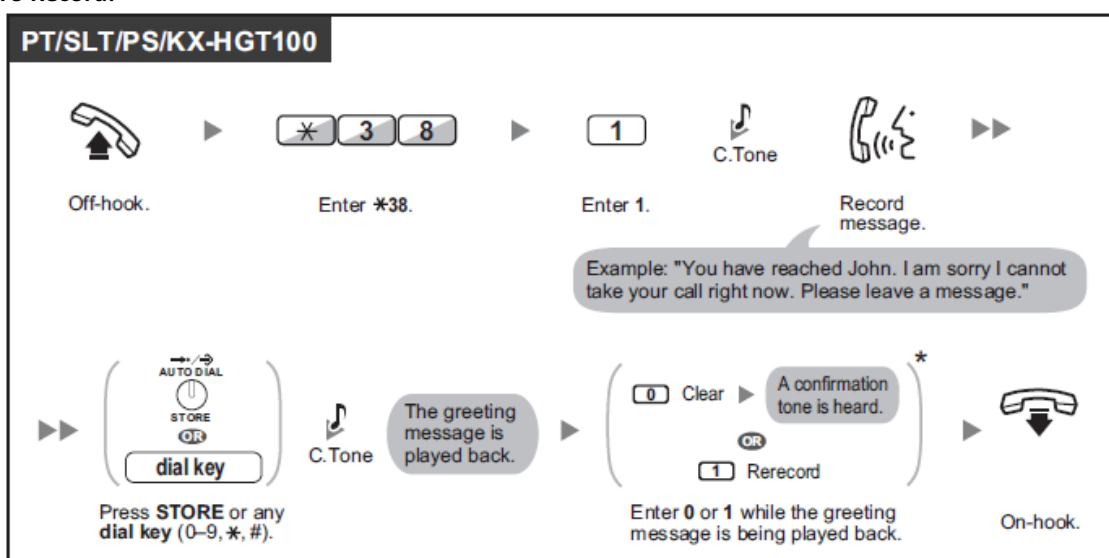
To Record:

PT/SLT/PS/KX-HGT100

✱ 3 8

1

C.Tone

Off-hook.

Enter ✱38.

Enter 1.

Record message.

Example: "You have reached John. I am sorry I cannot take your call right now. Please leave a message."

AUTO DIAL

STORE

OR

dial key

C.Tone

The greeting message is played back.

0 Clear

A confirmation tone is heard.

OR

1 Rerecord

*

Press STORE or any dial key (0–9, ✱, #).

Enter 0 or 1 while the greeting message is being played back.

On-hook.